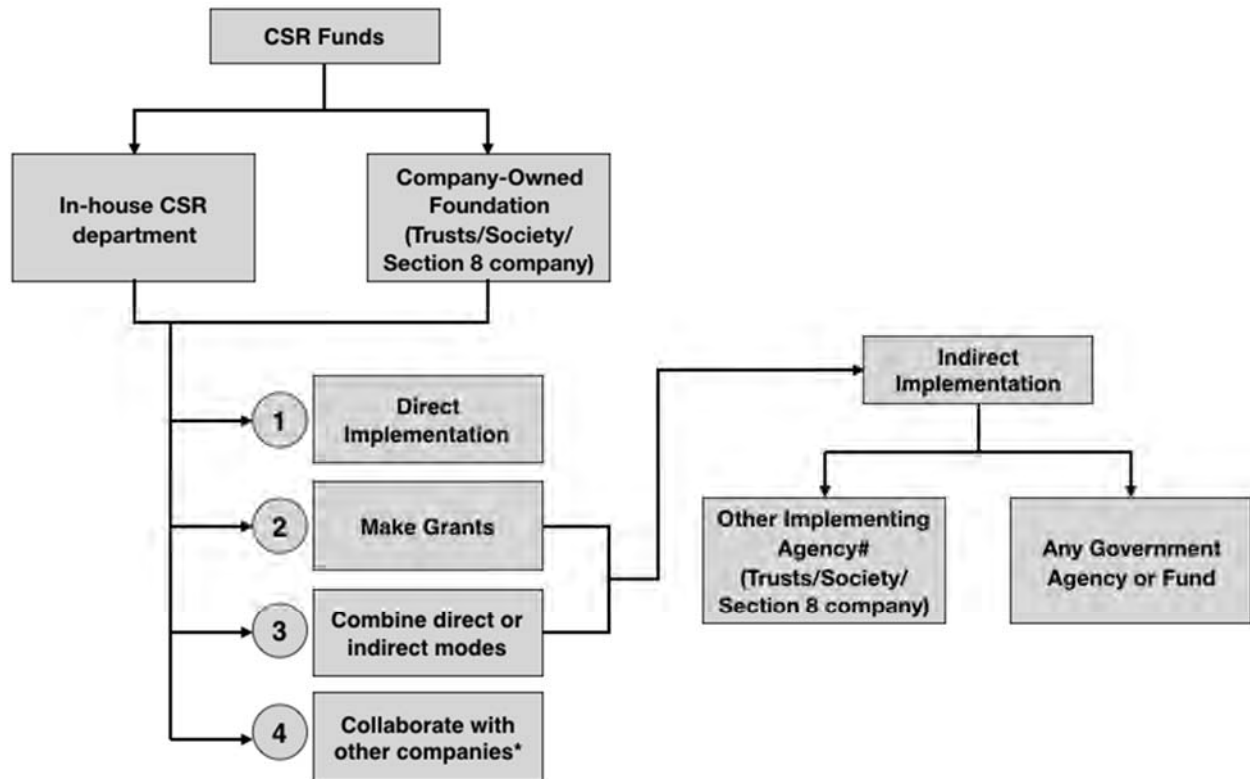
CSR Funds

In-house CSR department

Company-Owned Foundation (Trusts/Society/ Section 8 company)

1 Direct Implementation

2 Make Grants

3 Combine direct or indirect modes

4 Collaborate with other companies*

Indirect Implementation

Other Implementing Agency# (Trusts/Society/ Section 8 company)

Any Government Agency or Fund